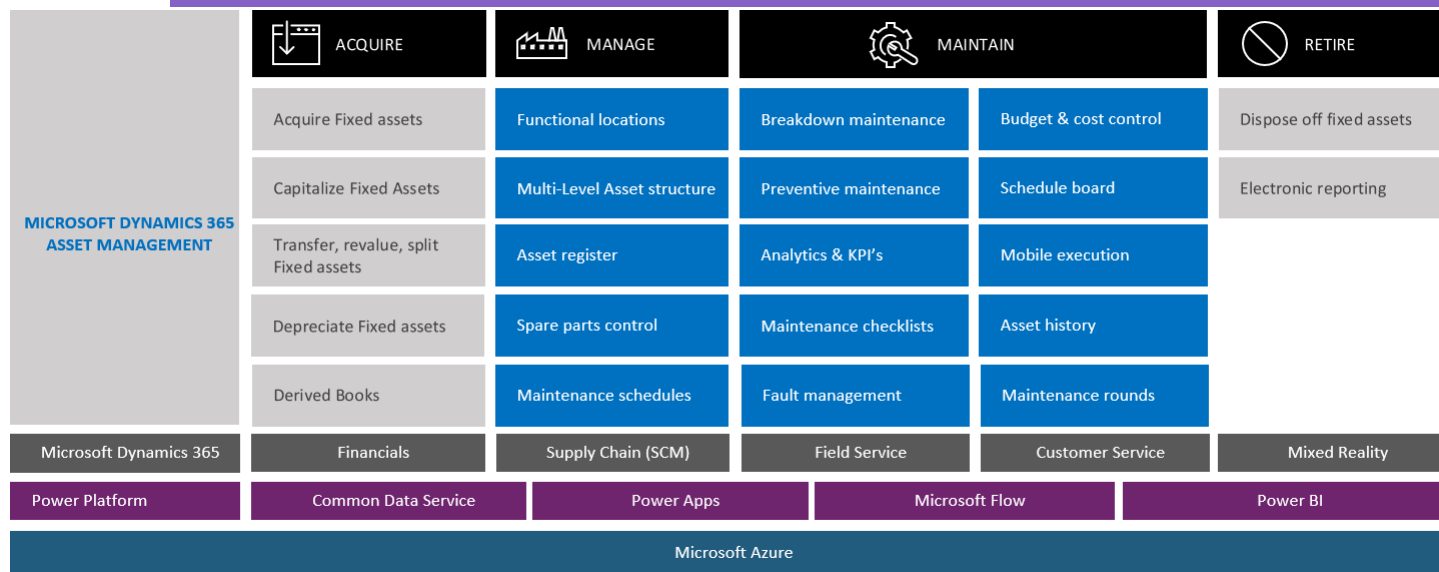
MICROSOFT DYNAMICS 365 ASSET MANAGEMENT

ACQUIRE

Acquire Fixed assets

Capitalize Fixed Assets

Transfer, revalue, split Fixed assets

Depreciate Fixed assets

Derived Books

MANAGE

Functional locations

Multi-Level Asset structure

Asset register

Spare parts control

Maintenance schedules

MAINTAIN

Breakdown maintenance

Budget & cost control

Preventive maintenance

Schedule board

Analytics & KPI's

Mobile execution

Maintenance checklists

Asset history

Fault management

Maintenance rounds

RETIRE

Dispose off fixed assets

Electronic reporting

Microsoft Dynamics 365

Financials

Supply Chain (SCM)

Field Service

Customer Service

Mixed Reality

Power Platform

Common Data Service

Power Apps

Microsoft Flow

Power BI

Microsoft Azure